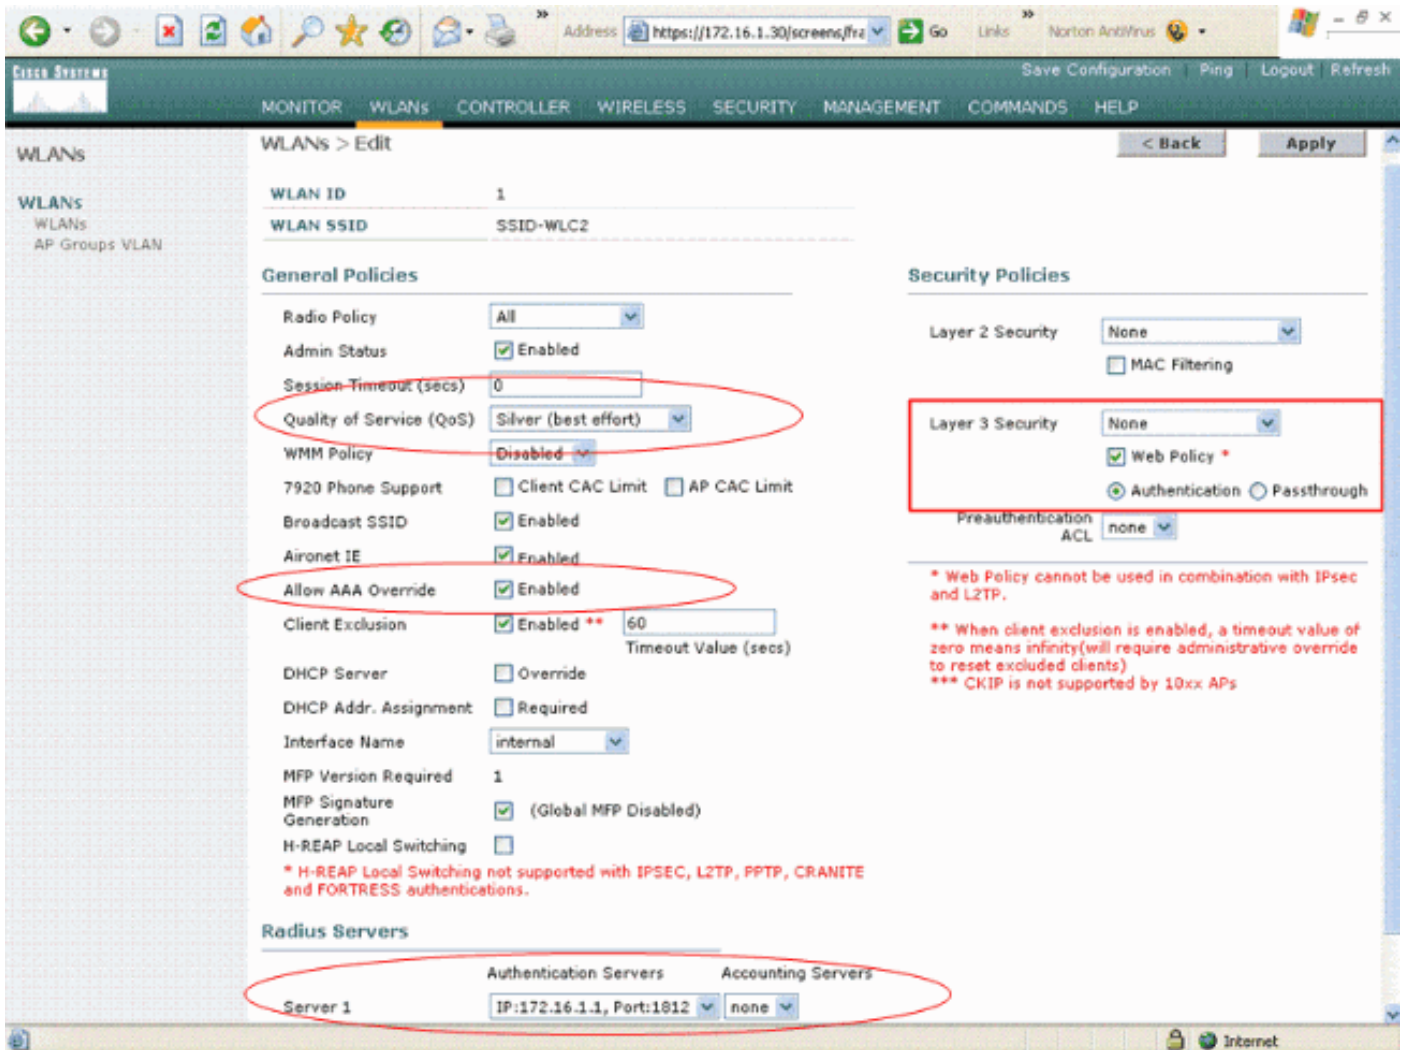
Address https://172.16.1.30/screens/fra Go Links Norton AntiVirus

Cisco Systems

Save Configuration | Ping | Logout | Refresh

MONITOR WLANs CONTROLLER WIRELESS SECURITY MANAGEMENT COMMANDS HELP

WLANs

WLANs
WLANs
AP Groups VLAN

WLANs > Edit

< Back Apply

| WLAN ID | 1 |
|---|---|
| WLAN SSID | SSID-WLC2 |

General Policies

| Radio Policy | All |
|---|---|
| Admin Status | Enabled |
| Session Timeout (secs) | 0 |
| Quality of Service (QoS) | Silver (best effort) |
| WMM Policy | Disabled |
| 7920 Phone Support | Client CAC Limit  AP CAC Limit |
| Broadcast SSID | Enabled |
| Aironet IE | Enabled |
| Allow AAA Override | Enabled |
| Client Exclusion | Enabled ** 60 Timeout Value (secs) |
| DHCP Server | Override |
| DHCP Addr. Assignment | Required |
| Interface Name | internal |
| MFP Version Required | 1 |
| MFP Signature Generation | (Global MFP Disabled) |
| H-REAP Local Switching | |

* H-REAP Local Switching not supported with IPSEC, L2TP, PPTP, CRANITE and FORTRESS authentications.

Radius Servers

| | Authentication Servers | Accounting Servers |
|---|---|---|
| Server 1 | IP:172.16.1.1, Port:1812 | none |

Security Policies

| Layer 2 Security | None |
|---|---|
| | MAC Filtering |
| Layer 3 Security | None |
| | Web Policy * |
| | Authentication  Passthrough |
| Preauthentication ACL | none |

* Web Policy cannot be used in combination with IPsec and L2TP.

** When client exclusion is enabled, a timeout value of zero means infinity(will require administrative override to reset excluded clients)
*** CKIP is not supported by 10xx APs

Internet